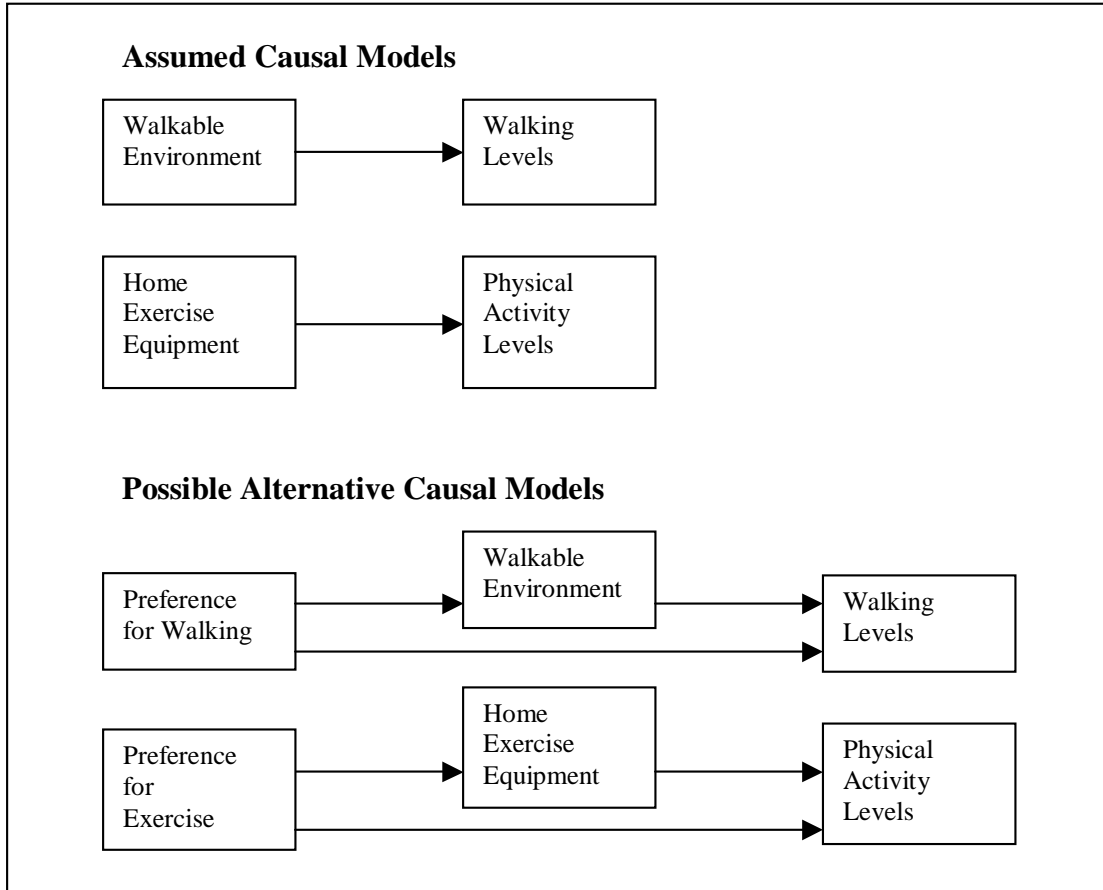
**Assumed Causal Models**

Walkable Environment

Walking Levels

Home Exercise Equipment

Physical Activity Levels

**Possible Alternative Causal Models**

Preference for Walking

Walkable Environment

Walking Levels

Preference for Exercise

Home Exercise Equipment

Physical Activity Levels